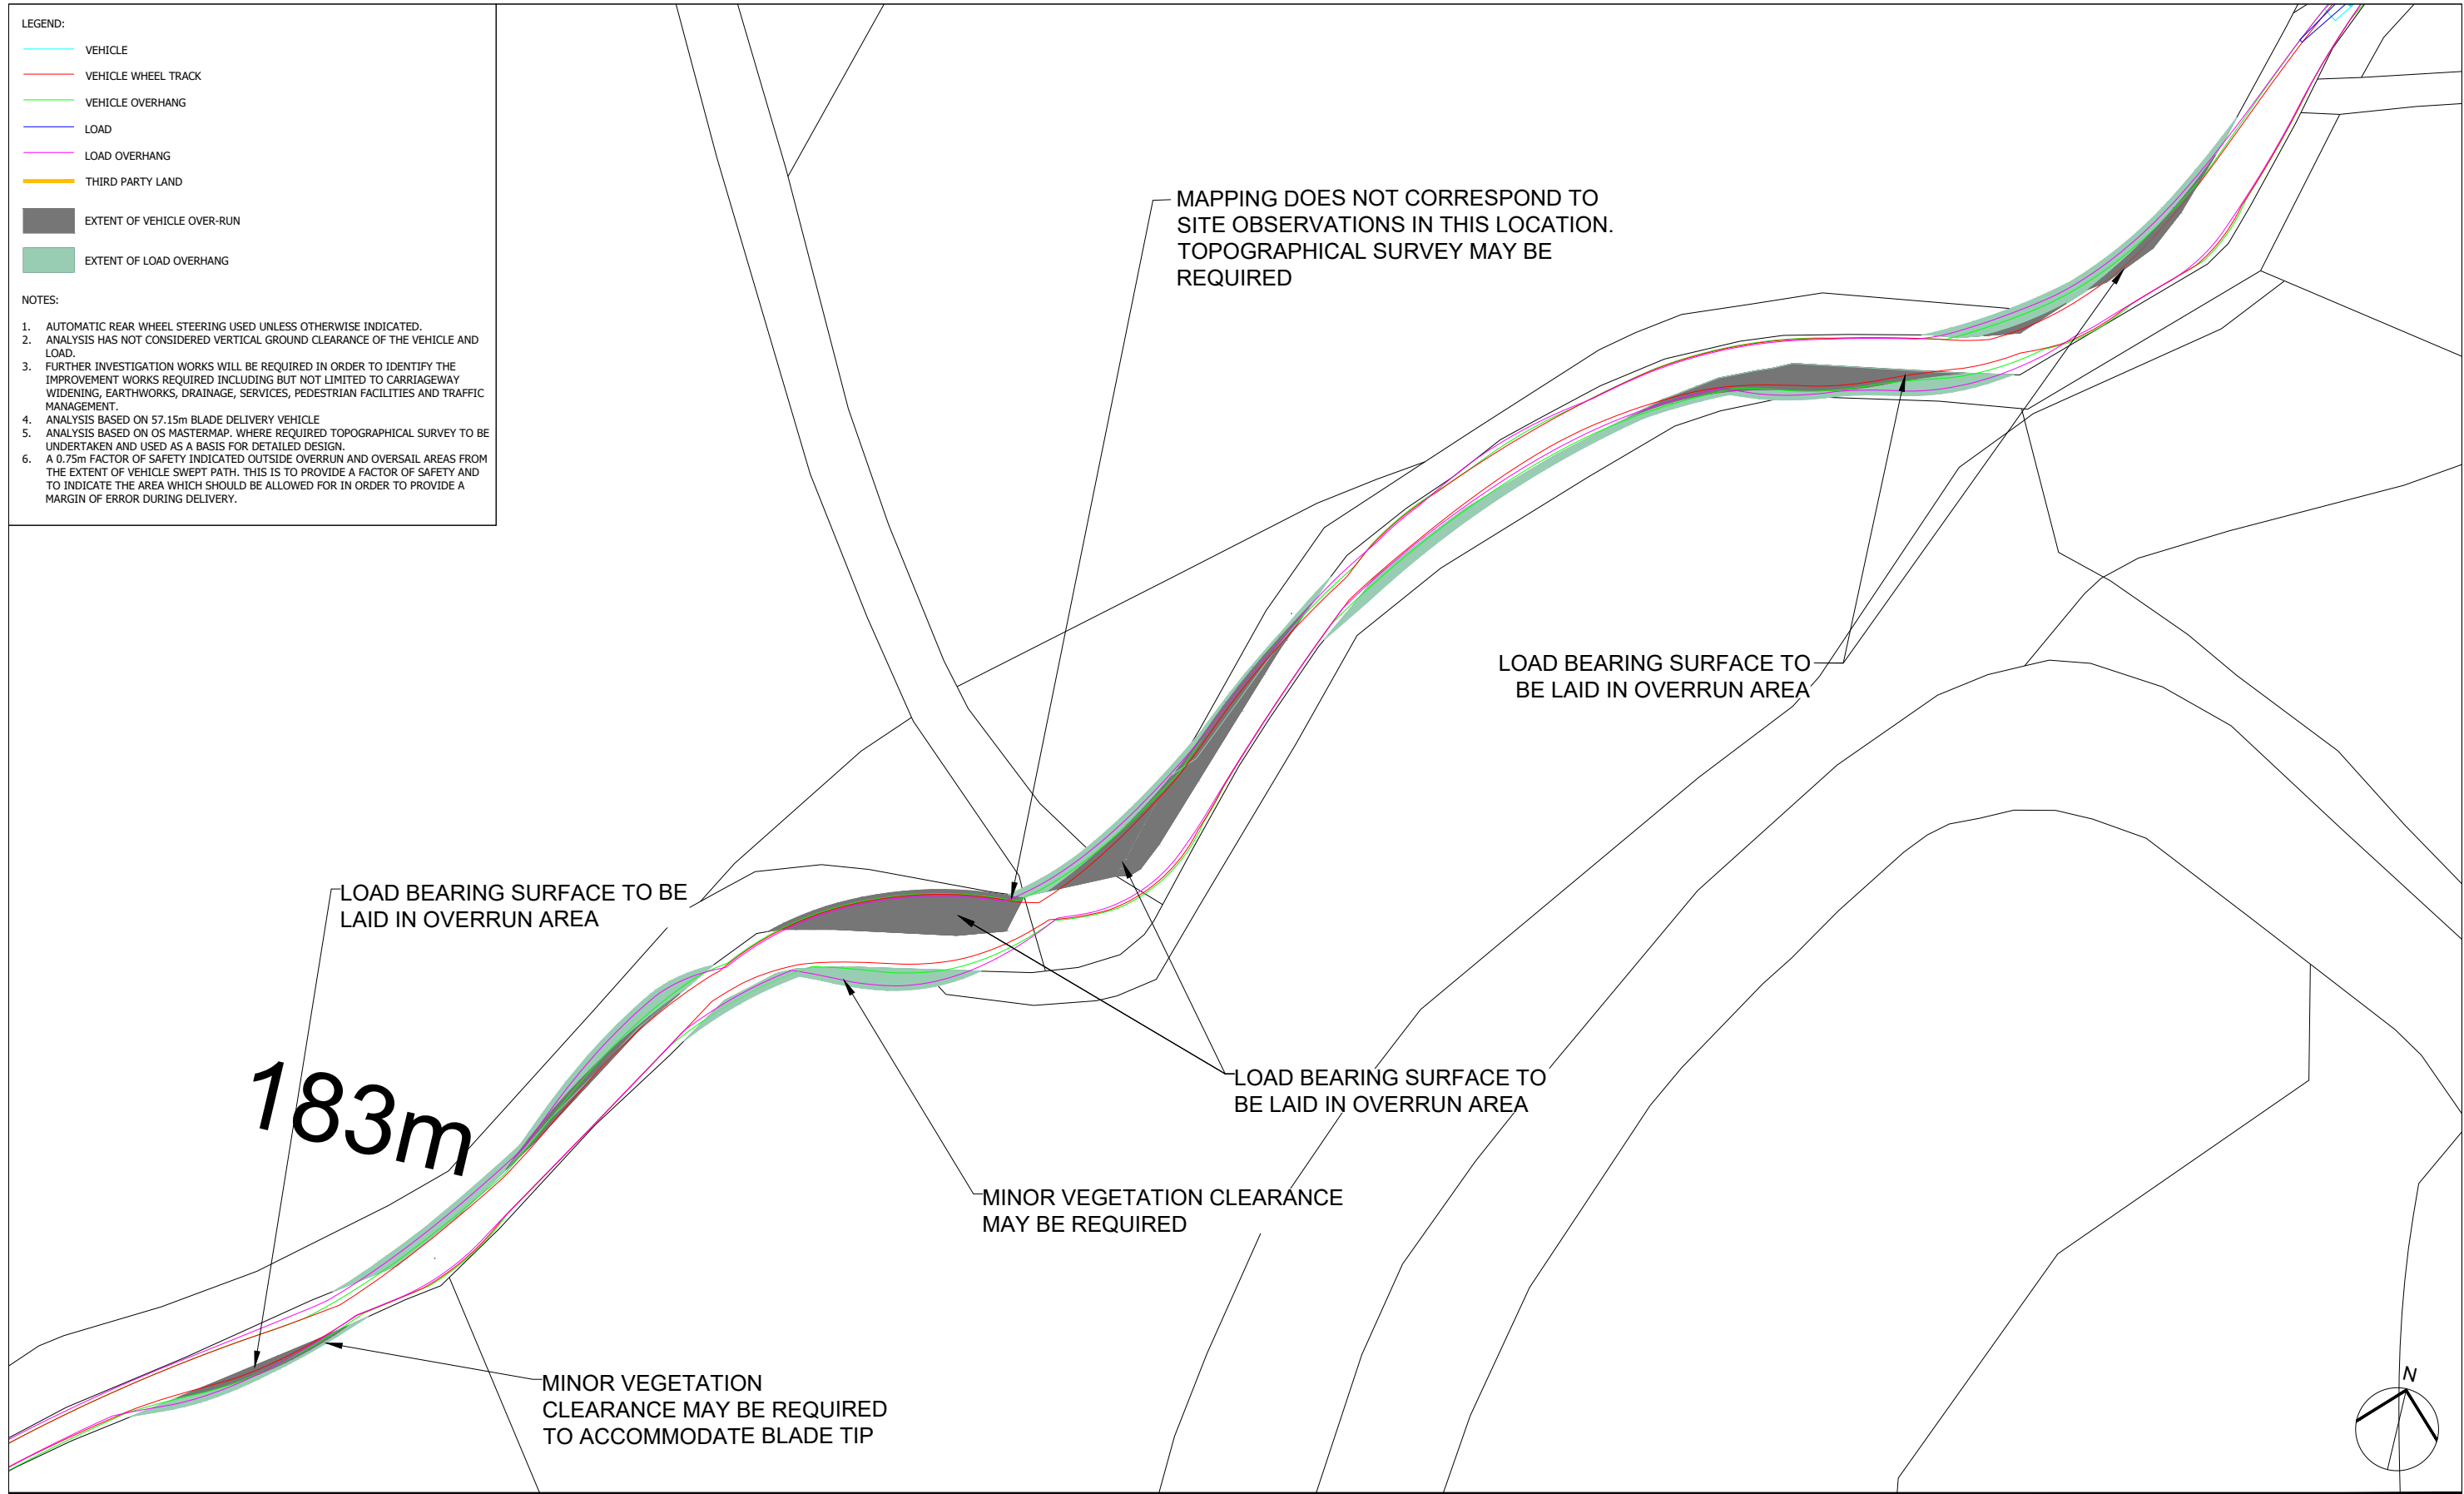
LEGEND:

VEHICLE

VEHICLE WHEEL TRACK

VEHICLE OVERHANG

LOAD

LOAD OVERHANG

THIRD PARTY LAND

EXTENT OF VEHICLE OVER-RUN

EXTENT OF LOAD OVERHANG

NOTES:

1. AUTOMATIC REAR WHEEL STEERING USED UNLESS OTHERWISE INDICATED.
2. ANALYSIS HAS NOT CONSIDERED VERTICAL GROUND CLEARANCE OF THE VEHICLE AND LOAD.
3. FURTHER INVESTIGATION WORKS WILL BE REQUIRED IN ORDER TO IDENTIFY THE IMPROVEMENT WORKS REQUIRED INCLUDING BUT NOT LIMITED TO CARRIAGEWAY WIDENING, EARTHWORKS, DRAINAGE, SERVICES, PEDESTRIAN FACILITIES AND TRAFFIC MANAGEMENT.
4. ANALYSIS BASED ON 57.15m BLADE DELIVERY VEHICLE
5. ANALYSIS BASED ON OS MASTERMAP. WHERE REQUIRED TOPOGRAPHICAL SURVEY TO BE UNDERTAKEN AND USED AS A BASIS FOR DETAILED DESIGN.
6. A 0.75m FACTOR OF SAFETY INDICATED OUTSIDE OVERRUN AND OVERSAIL AREAS FROM THE EXTENT OF VEHICLE SWEPT PATH. THIS IS TO PROVIDE A FACTOR OF SAFETY AND TO INDICATE THE AREA WHICH SHOULD BE ALLOWED FOR IN ORDER TO PROVIDE A MARGIN OF ERROR DURING DELIVERY.

MAPPING DOES NOT CORRESPOND TO SITE OBSERVATIONS IN THIS LOCATION. TOPOGRAPHICAL SURVEY MAY BE REQUIRED

LOAD BEARING SURFACE TO BE LAID IN OVERRUN AREA

LOAD BEARING SURFACE TO BE LAID IN OVERRUN AREA

183m

LOAD BEARING SURFACE TO BE LAID IN OVERRUN AREA

MINOR VEGETATION CLEARANCE MAY BE REQUIRED

MINOR VEGETATION CLEARANCE MAY BE REQUIRED TO ACCOMMODATE BLADE TIP

N